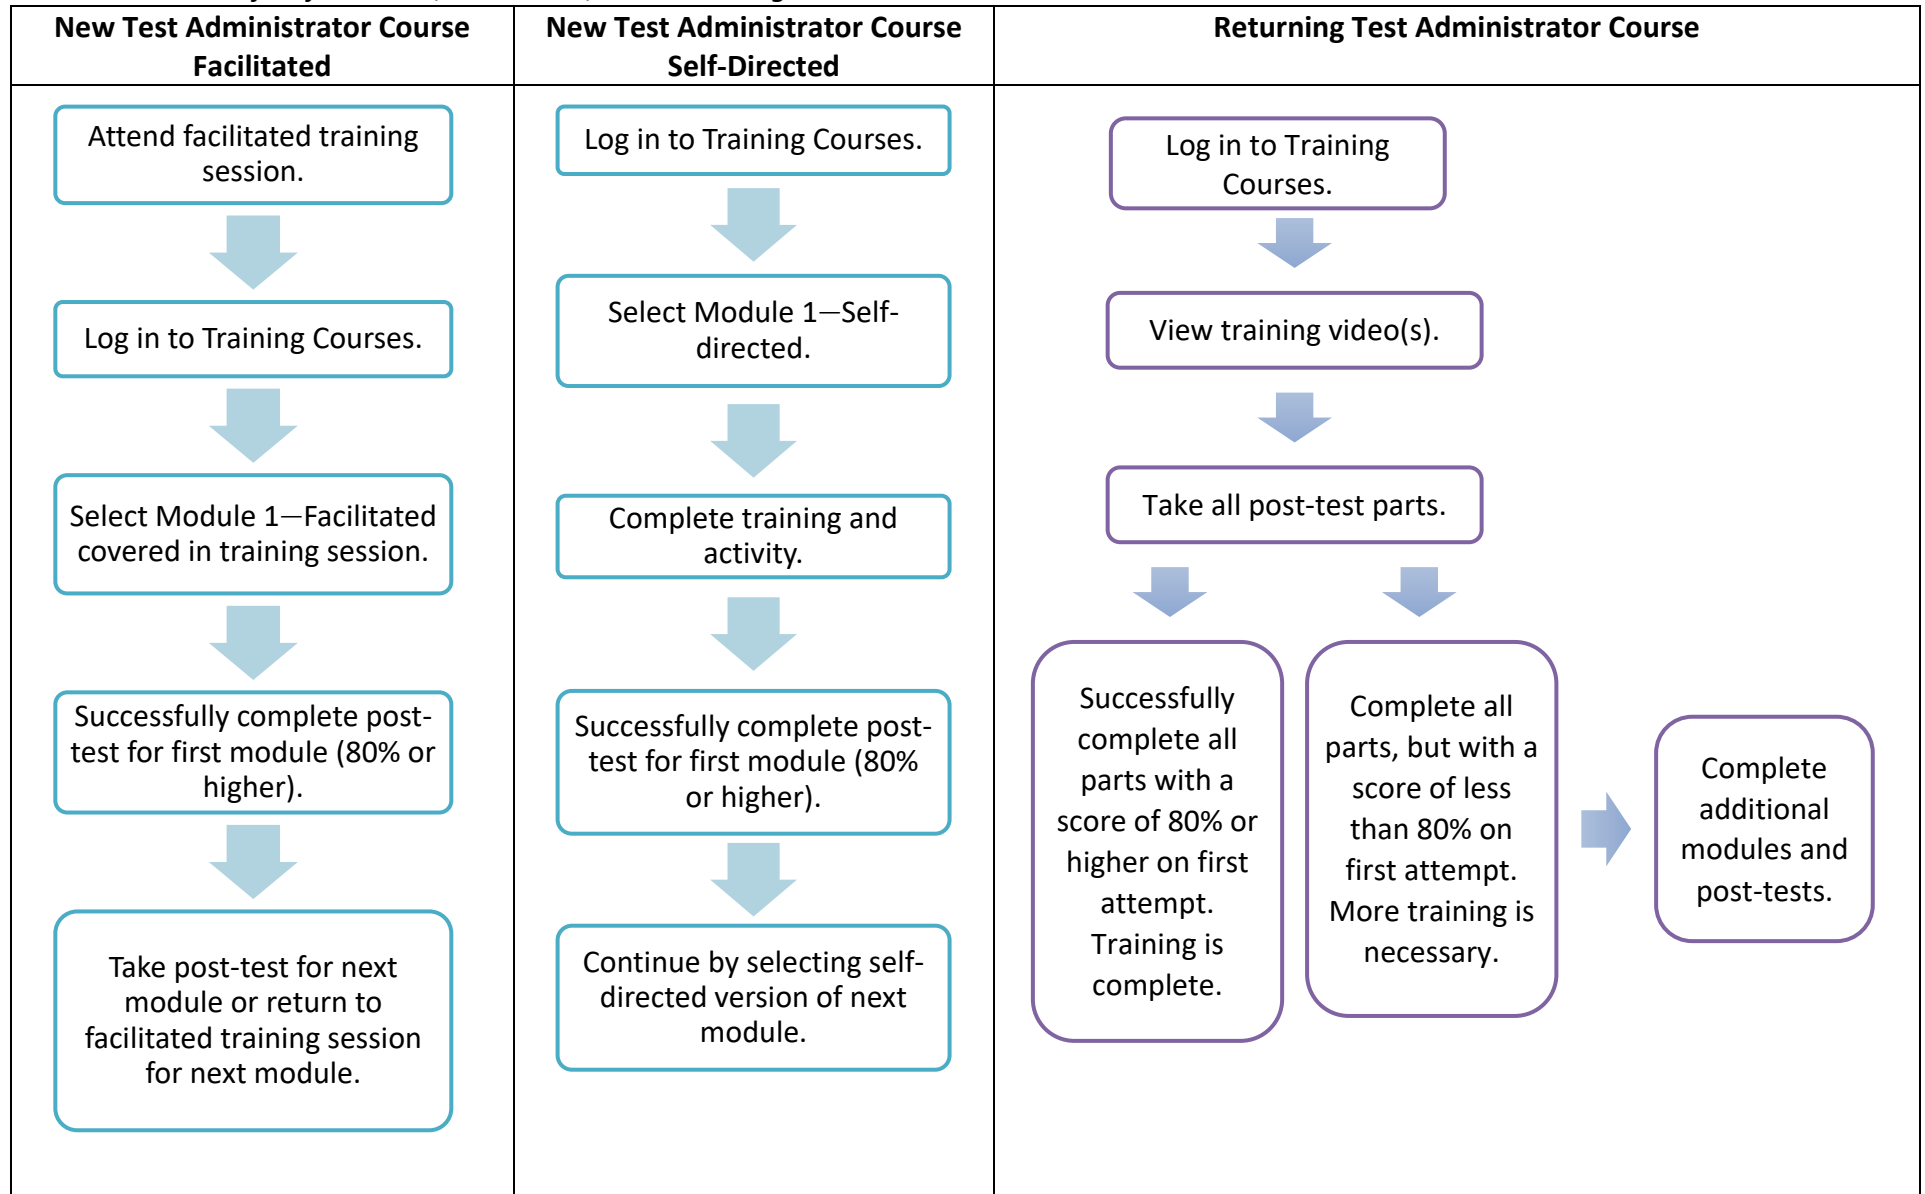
| New Test Administrator Course Facilitated | New Test Administrator Course Self-Directed | Returning Test Administrator Course |
|---|---|---|
| Attend facilitated training session. | Log in to Training Courses. | Log in to Training Courses. |
| Log in to Training Courses. | Select Module 1—Self-directed. | View training video(s). |
| Select Module 1—Facilitated covered in training session. | Complete training and activity. | Take all post-test parts. |
| Successfully complete post-test for first module (80% or higher). | Successfully complete post-test for first module (80% or higher). | Successfully complete all parts with a score of 80% or higher on first attempt. Training is complete. |
| Take post-test for next module or return to facilitated training session for next module. | Continue by selecting self-directed version of next module. | Complete all parts, but with a score of less than 80% on first attempt. More training is necessary. |
| | | Complete additional modules and post-tests. |